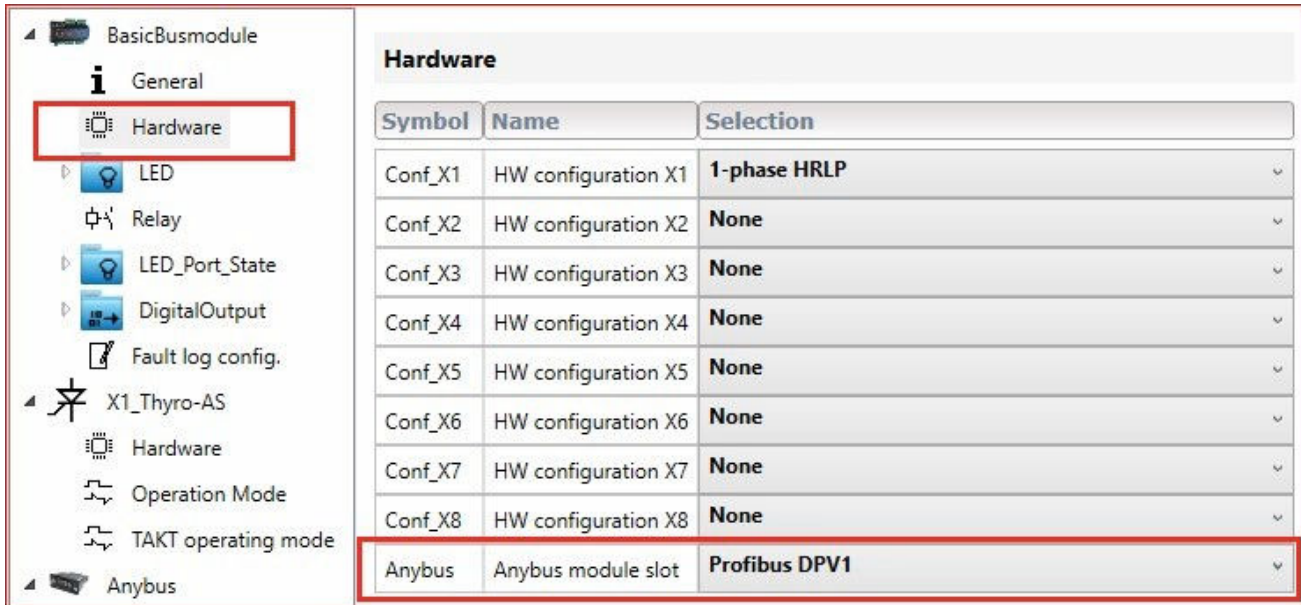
BasicBusmodule
General
Hardware
LED
Relay
LED_Port_State
DigitalOutput
Fault log config.
X1_Thyro-AS
Hardware
Operation Mode
TAKT operating mode
Anybus

Hardware

| Symbol | Name | Selection |
|---|---|---|
| Conf_X1 | HW configuration X1 | 1-phase HRLP |
| Conf_X2 | HW configuration X2 | None |
| Conf_X3 | HW configuration X3 | None |
| Conf_X4 | HW configuration X4 | None |
| Conf_X5 | HW configuration X5 | None |
| Conf_X6 | HW configuration X6 | None |
| Conf_X7 | HW configuration X7 | None |
| Conf_X8 | HW configuration X8 | None |
| Anybus | Anybus module slot | Profibus DPV1 |